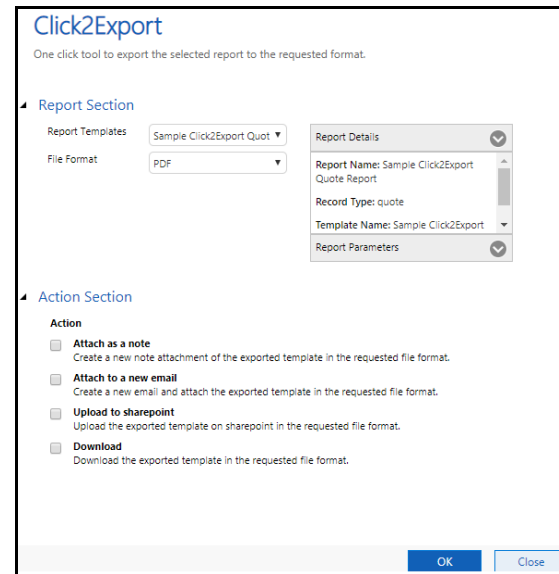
Click2Export

One click tool to export the selected report to the requested format.

Report Section

Report Templates | Sample Click2Export Quot

File Format | PDF

Report Details

Report Name: Sample Click2Export Quote Report

Record Type: quote

Template Name: Sample Click2Export

Report Parameters

Action Section

Action

Attach as a note
Create a new note attachment of the exported template in the requested file format.

Attach to a new email
Create a new email and attach the exported template in the requested file format.

Upload to sharepoint
Upload the exported template on sharepoint in the requested file format.

Download
Download the exported template in the requested file format.

OK

Close